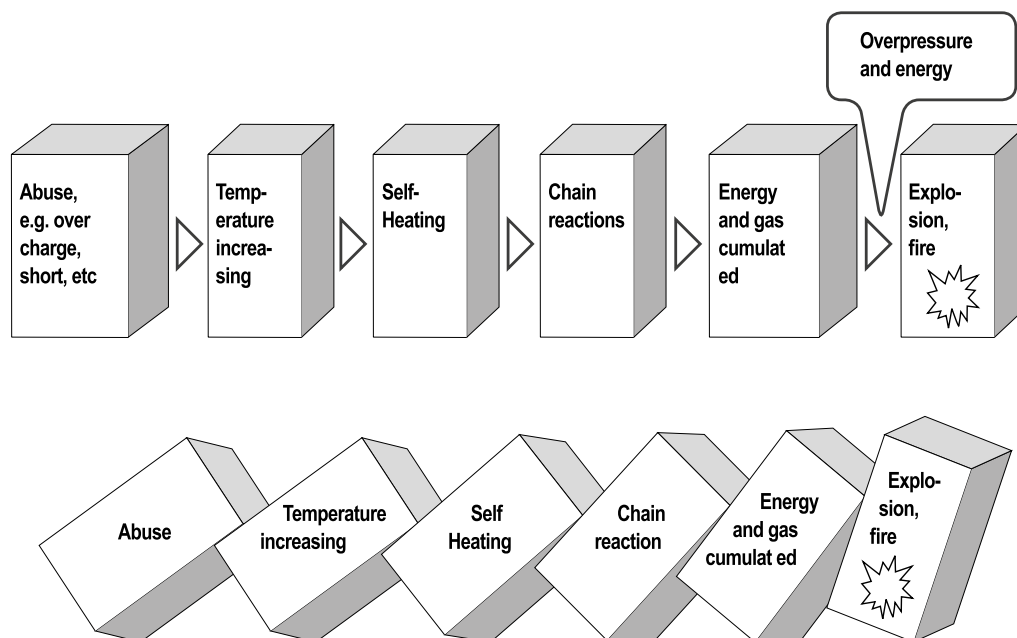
Overpressure and energy

Abuse, e.g. over charge, short, etc

Temperature increasing

Self-Heating

Chain reactions

Energy and gas cumulat ed

Explosion, fire

Abuse

Temperature increasing

Self Heating

Chain reaction

Energy and gas cumulat ed

Explosion, fire